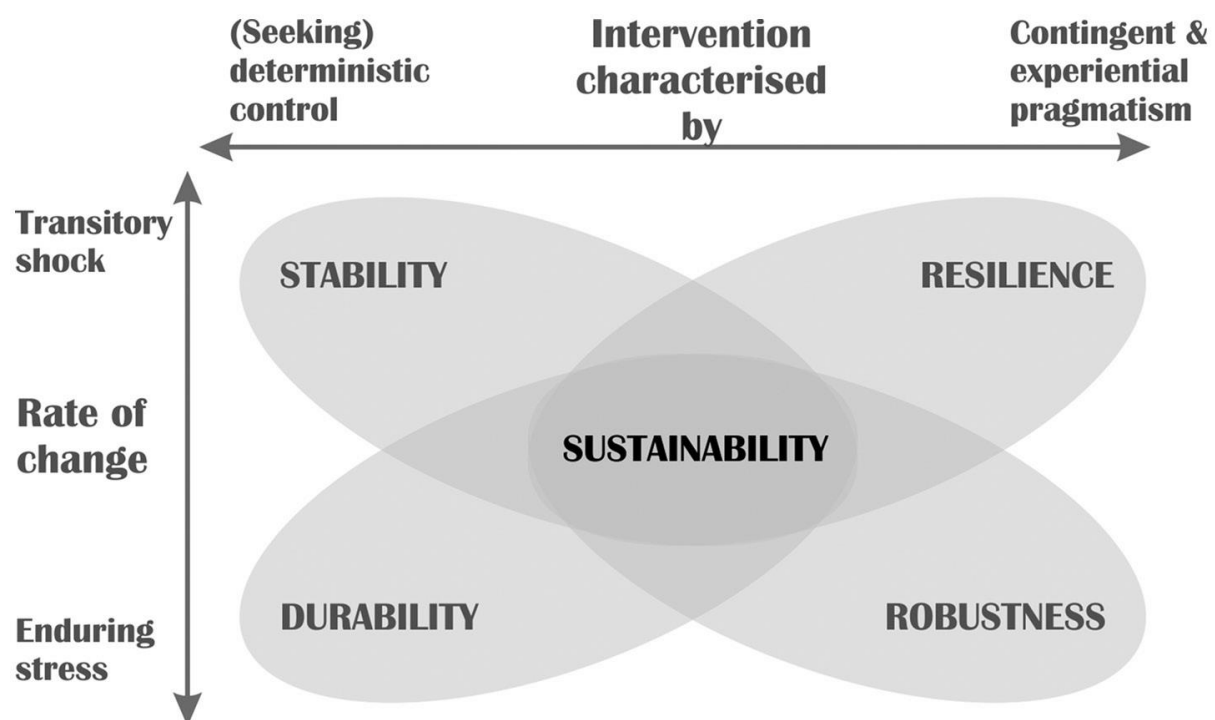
(Seeking) deterministic control

Intervention characterised by

Contingent & experiential pragmatism

Transitory shock

Rate of change

Enduring stress

STABILITY

RESILIENCE

SUSTAINABILITY

DURABILITY

ROBUSTNESS